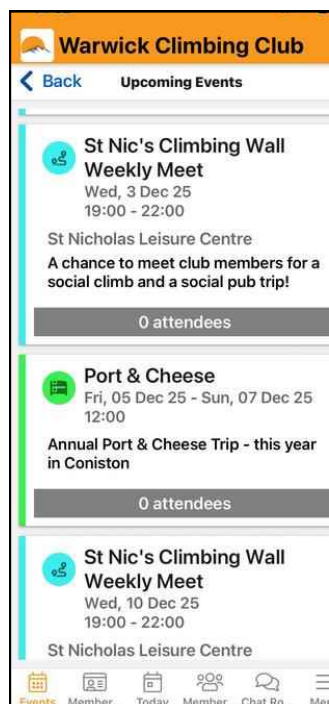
Warwick Climbing Club

Back
Upcoming Events

St Nic's Climbing Wall Weekly Meet
Wed, 3 Dec 25
19:00 - 22:00
St Nicholas Leisure Centre
A chance to meet club members for a social climb and a social pub trip!
0 attendees

Port & Cheese
Fri, 05 Dec 25 - Sun, 07 Dec 25
12:00
Annual Port & Cheese Trip - this year in Coniston
0 attendees

St Nic's Climbing Wall Weekly Meet
Wed, 10 Dec 25
19:00 - 22:00
St Nicholas Leisure Centre

Events Member Today Member Chat Ro Me